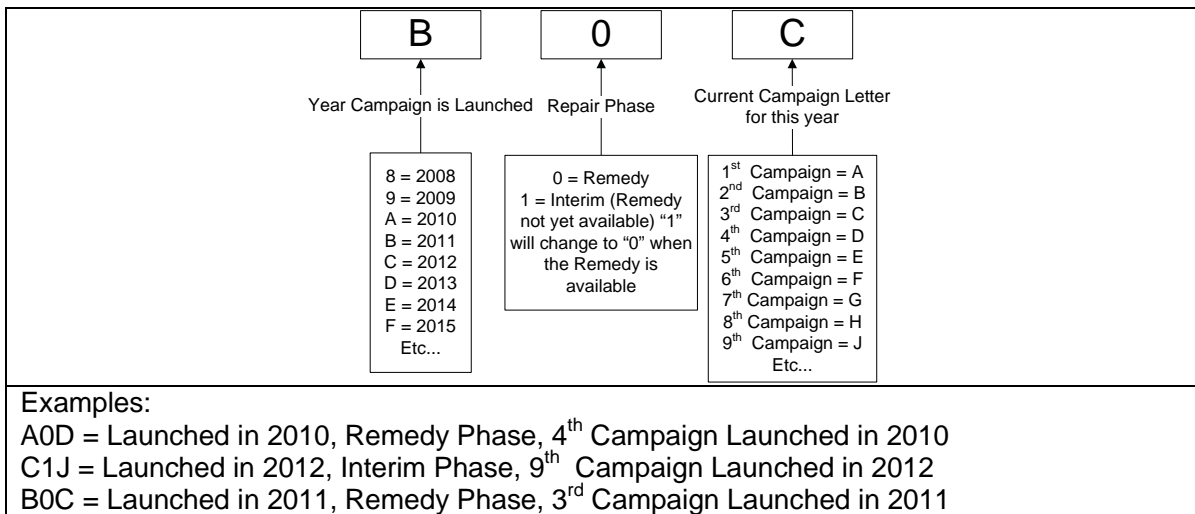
B

0

C

Year Campaign is Launched

Repair Phase

Current Campaign Letter for this year

8 = 2008
9 = 2009
A = 2010
B = 2011
C = 2012
D = 2013
E = 2014
F = 2015
Etc...

0 = Remedy
1 = Interim (Remedy not yet available) “1” will change to “0” when the Remedy is available

$1^{st}$ Campaign = A
$2^{nd}$ Campaign = B
$3^{rd}$ Campaign = C
$4^{th}$ Campaign = D
$5^{th}$ Campaign = E
$6^{th}$ Campaign = F
$7^{th}$ Campaign = G
$8^{th}$ Campaign = H
$9^{th}$ Campaign = J
Etc...

Examples:
A0D = Launched in 2010, Remedy Phase, $4^{th}$ Campaign Launched in 2010
C1J = Launched in 2012, Interim Phase, $9^{th}$ Campaign Launched in 2012
B0C = Launched in 2011, Remedy Phase, $3^{rd}$ Campaign Launched in 2011